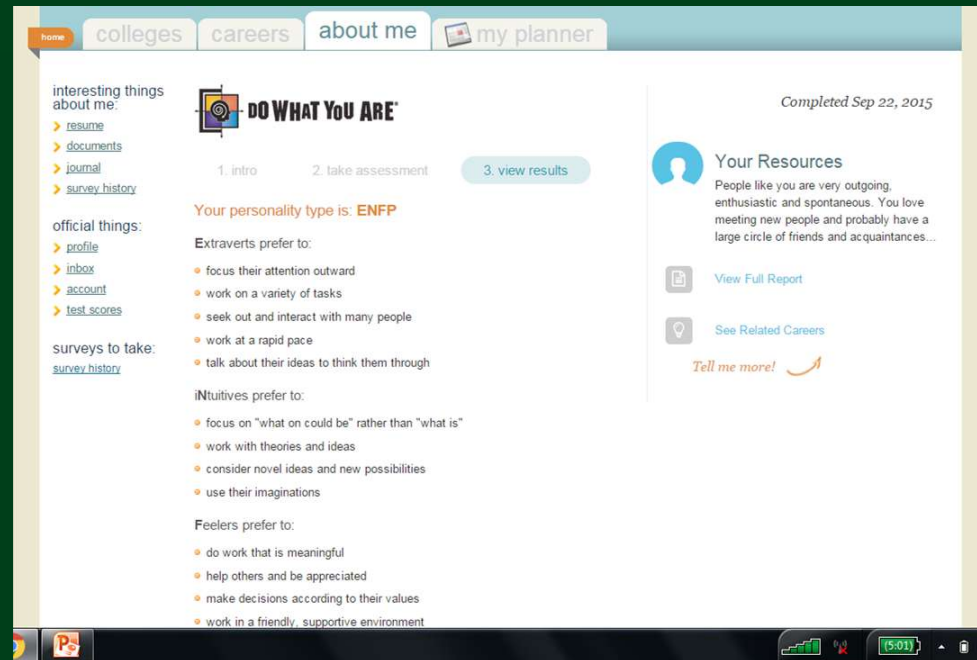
home colleges careers about me my planner

interesting things about me:
resume
documents
journal
survey history

official things:
profile
inbox
account
test scores

surveys to take:
survey history

DO WHAT YOU ARE®

1. intro 2. take assessment 3. view results

Your personality type is: ENFP

Extraverts prefer to:
- focus their attention outward
- work on a variety of tasks
- seek out and interact with many people
- work at a rapid pace
- talk about their ideas to think them through

iNtuitives prefer to:
- focus on "what on could be" rather than "what is"
- work with theories and ideas
- consider novel ideas and new possibilities
- use their imaginations

Feelers prefer to:
- do work that is meaningful
- help others and be appreciated
- make decisions according to their values
- work in a friendly, supportive environment

Completed Sep 22, 2015

Your Resources
People like you are very outgoing, enthusiastic and spontaneous. You love meeting new people and probably have a large circle of friends and acquaintances...

View Full Report

See Related Careers

Tell me more!

(5:01)